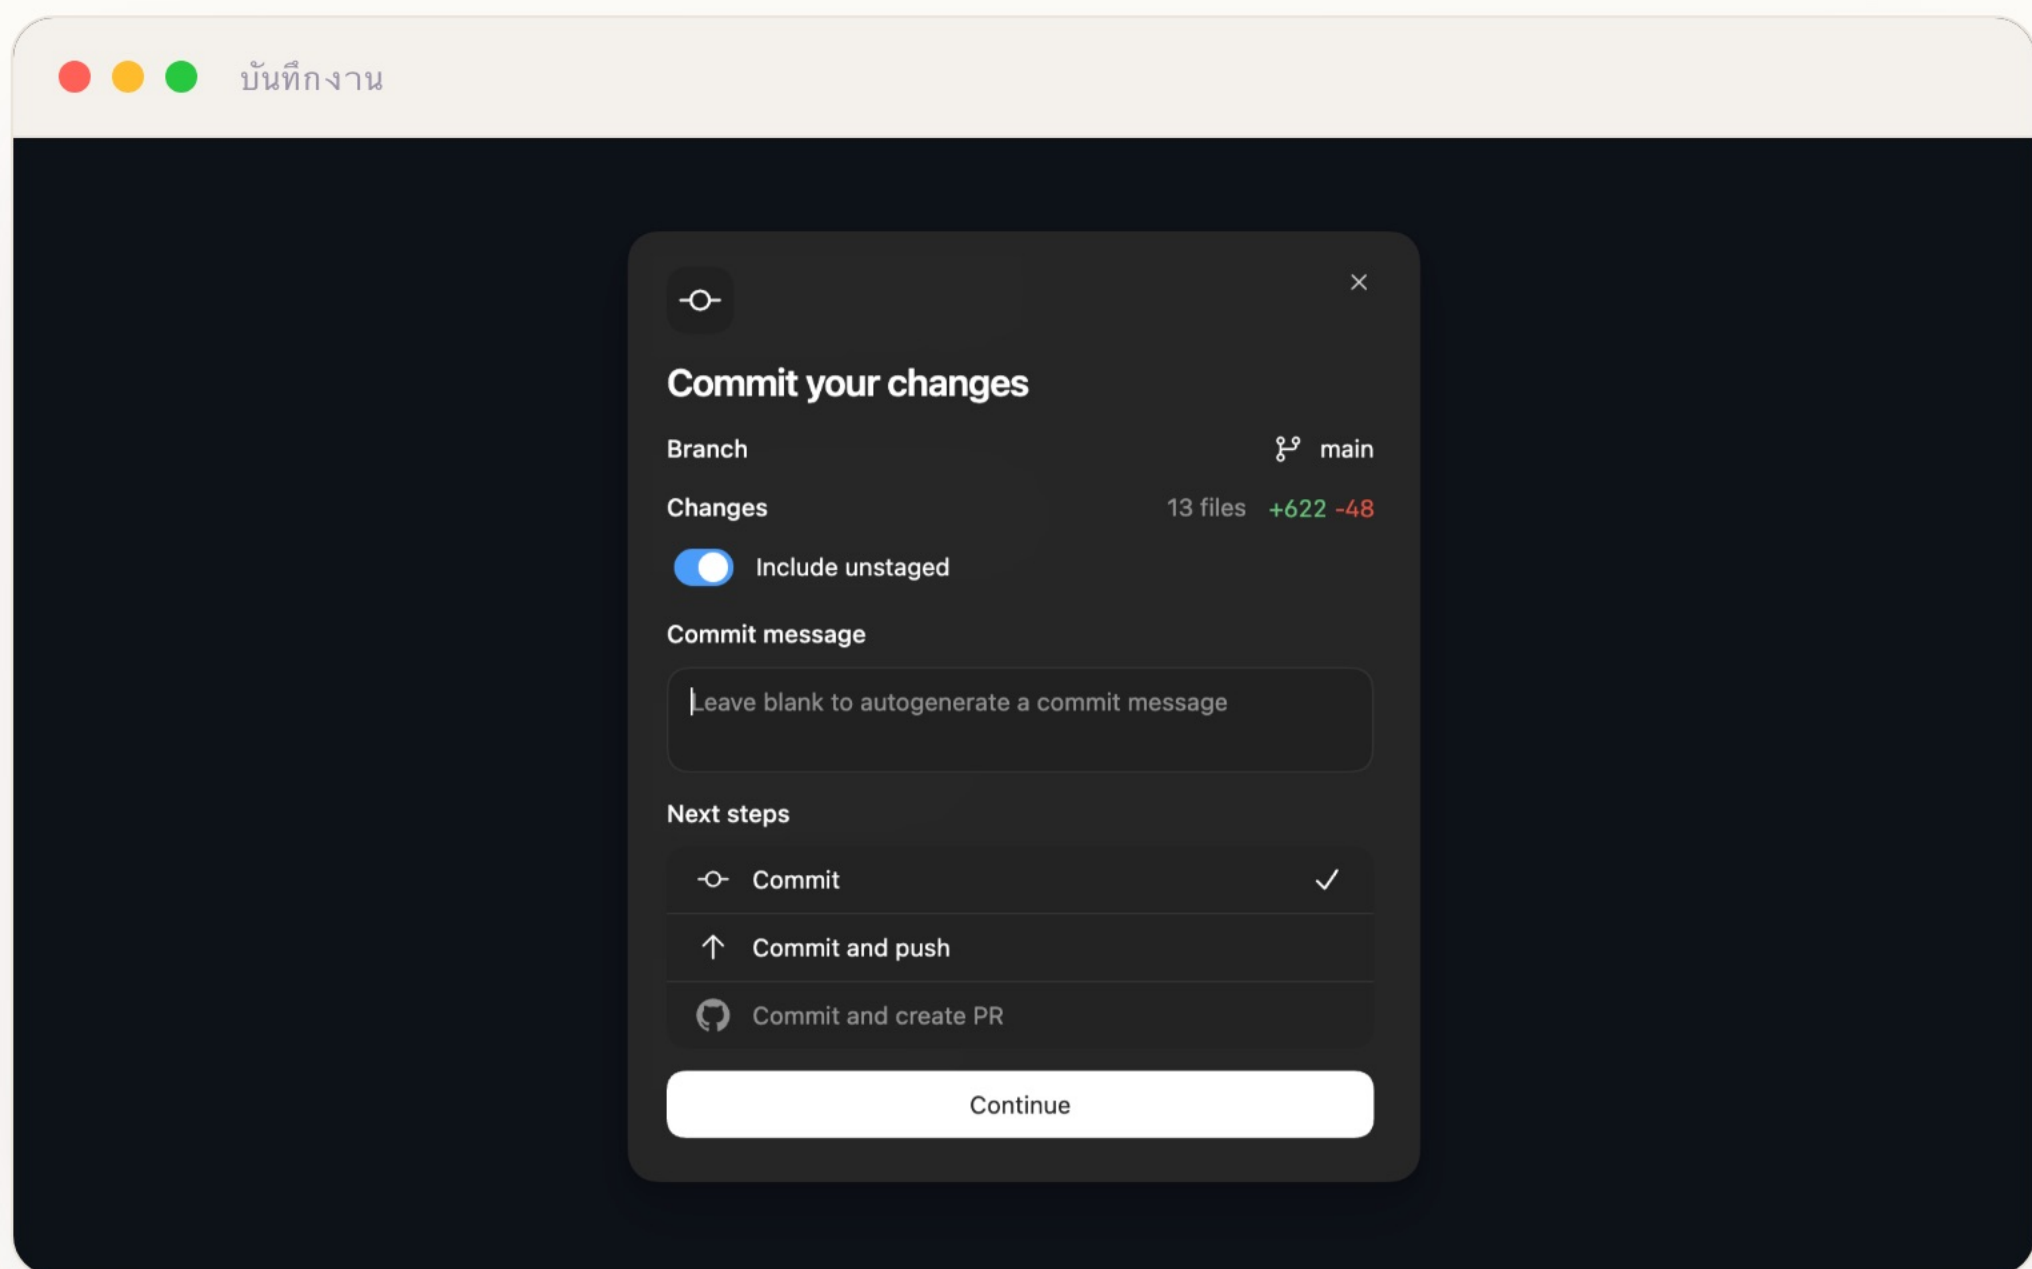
บันทึกงาน

Commit your changes

Branch main

Changes 13 files +622 -48

Include unstaged

Commit message

Leave blank to autogenerate a commit message

Next steps

Commit

Commit and push

Commit and create PR

Continue